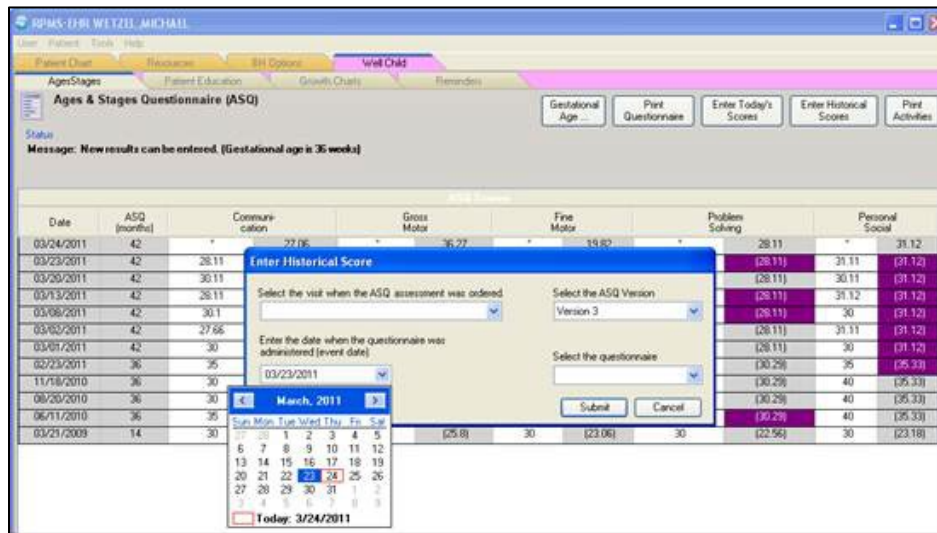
RPMS-EHR WETZEL,MICHAEL

User Patient Tools Help

Patient Chart | Resources | BH Options | Well Child

AgesStages | Patient Education | Growth Charts | Reminders

Ages & Stages Questionnaire (ASQ)

Gestational Age ... | Print Questionnaire | Enter Today's Scores | Enter Historical Scores | Print Activities

Status

Message: New results can be entered. (Gestational age is 36 weeks)

ASQ Scores

| Date | ASQ (months) | Communication | | Gross Motor | | Fine Motor | | Problem Solving | | Personal Social | |
|---|---|---|---|---|---|---|---|---|---|---|---|
| 03/24/2011 | 42 | * | 27.06 | * | 36.27 | * | 19.82 | * | 28.11 | * | 31.12 |
| 03/23/2011 | 42 | 28.11 | | | | | | | (28.11) | 31.11 | (31.12) |
| 03/20/2011 | 42 | 30.11 | | | | | | | (28.11) | 30.11 | (31.12) |
| 03/13/2011 | 42 | 28.11 | | | | | | | (28.11) | 31.12 | (31.12) |
| 03/08/2011 | 42 | 30.1 | | | | | | | (28.11) | 30 | (31.12) |
| 03/02/2011 | 42 | 27.66 | | | | | | | (28.11) | 31.11 | (31.12) |
| 03/01/2011 | 42 | 30 | | | | | | | (28.11) | 30 | (31.12) |
| 02/23/2011 | 36 | 35 | | | | | | | (30.29) | 35 | (35.33) |
| 11/18/2010 | 36 | 30 | | | | | | | (30.29) | 40 | (35.33) |
| 08/20/2010 | 36 | 30 | | | | | | | (30.29) | 40 | (35.33) |
| 06/11/2010 | 36 | 35 | | | | | | | (30.29) | 40 | (35.33) |
| 03/21/2009 | 14 | 30 | | | (25.8) | 30 | (23.06) | 30 | (22.56) | 30 | (23.18) |

Enter Historical Score

Select the visit when the ASQ assessment was ordered

Select the ASQ Version

Version 3

Enter the date when the questionnaire was administered (event date)

03/23/2011

Select the questionnaire

Submit | Cancel

March, 2011

Sun Mon Tue Wed Thu Fri Sat
27 28 1 2 3 4 5
6 7 8 9 10 11 12
13 14 15 16 17 18 19
20 21 22 23 24 25 26
27 28 29 30 31 1 2
3 4 5 6 7 8 9

Today: 3/24/2011